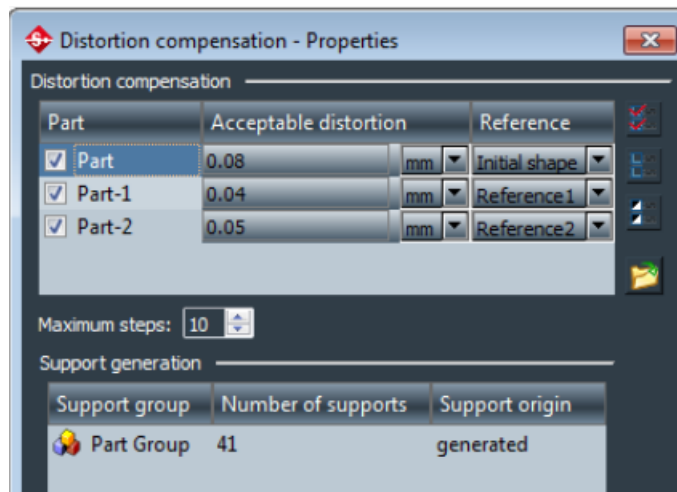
Distortion compensation - Properties

Distortion compensation

| Part | Acceptable distortion | | Reference |
|---|---|---|---|
| Part | 0.08 | mm | Initial shape |
| Part-1 | 0.04 | mm | Reference1 |
| Part-2 | 0.05 | mm | Reference2 |

Maximum steps: 10

Support generation

| Support group | Number of supports | Support origin |
|---|---|---|
| Part Group | 41 | generated |